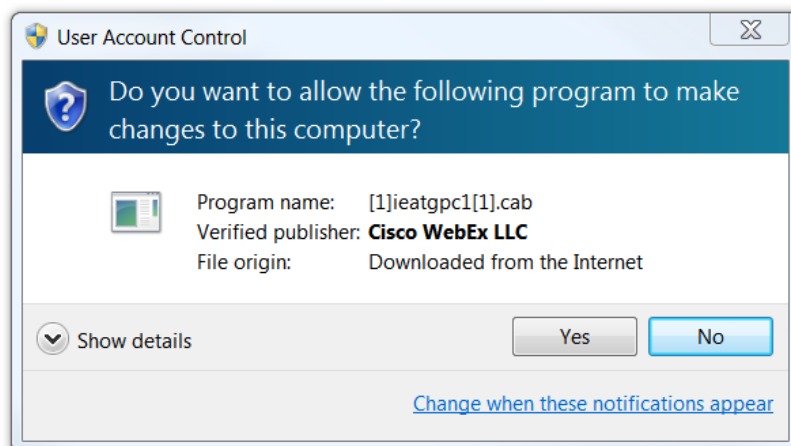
User Account Control

Do you want to allow the following program to make changes to this computer?

Program name: [1]ieatgpc1[1].cab
Verified publisher: **Cisco WebEx LLC**
File origin: Downloaded from the Internet

Show details

Yes

No

Change when these notifications appear